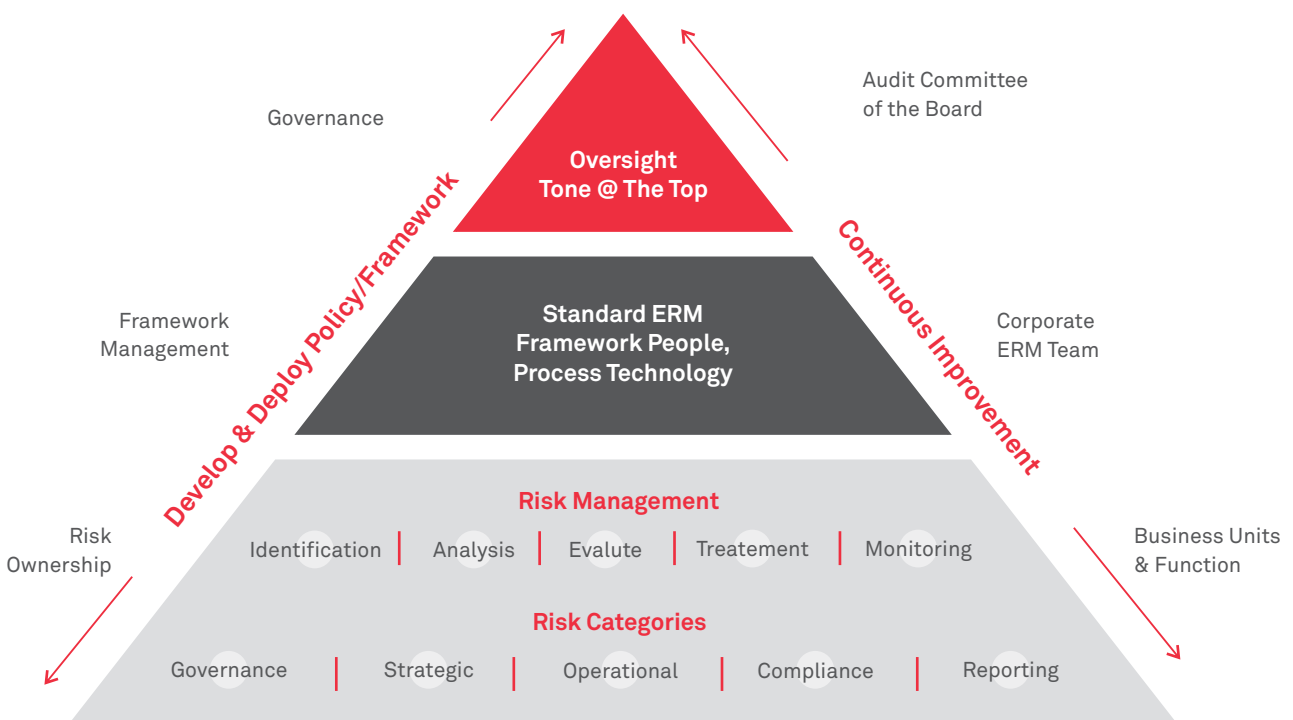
Governance

Oversight
Tone @ The Top

Audit Committee of the Board

Develop & Deploy Policy/Framework

Continuous Improvement

Framework Management

Standard ERM Framework People, Process Technology

Corporate ERM Team

Risk Ownership

Risk Management

Identification | Analysis | Evalute | Treatement | Monitoring

Risk Categories

Governance | Strategic | Operational | Compliance | Reporting

Business Units & Function